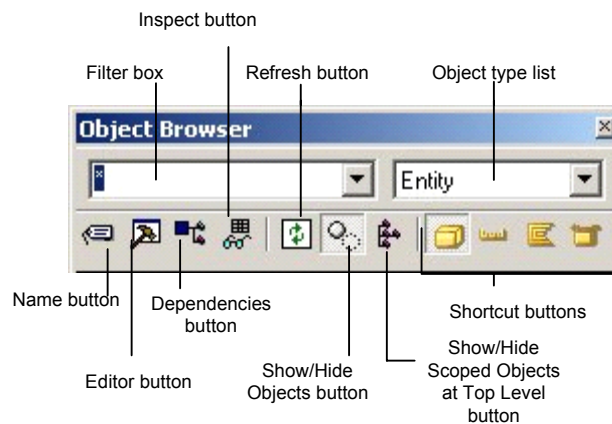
Inspect button

Filter box

Refresh button

Object type list

Object Browser

*

Entity

Name button

Dependencies button

Shortcut buttons

Editor button

Show/Hide Objects button

Show/Hide Scoped Objects at Top Level button